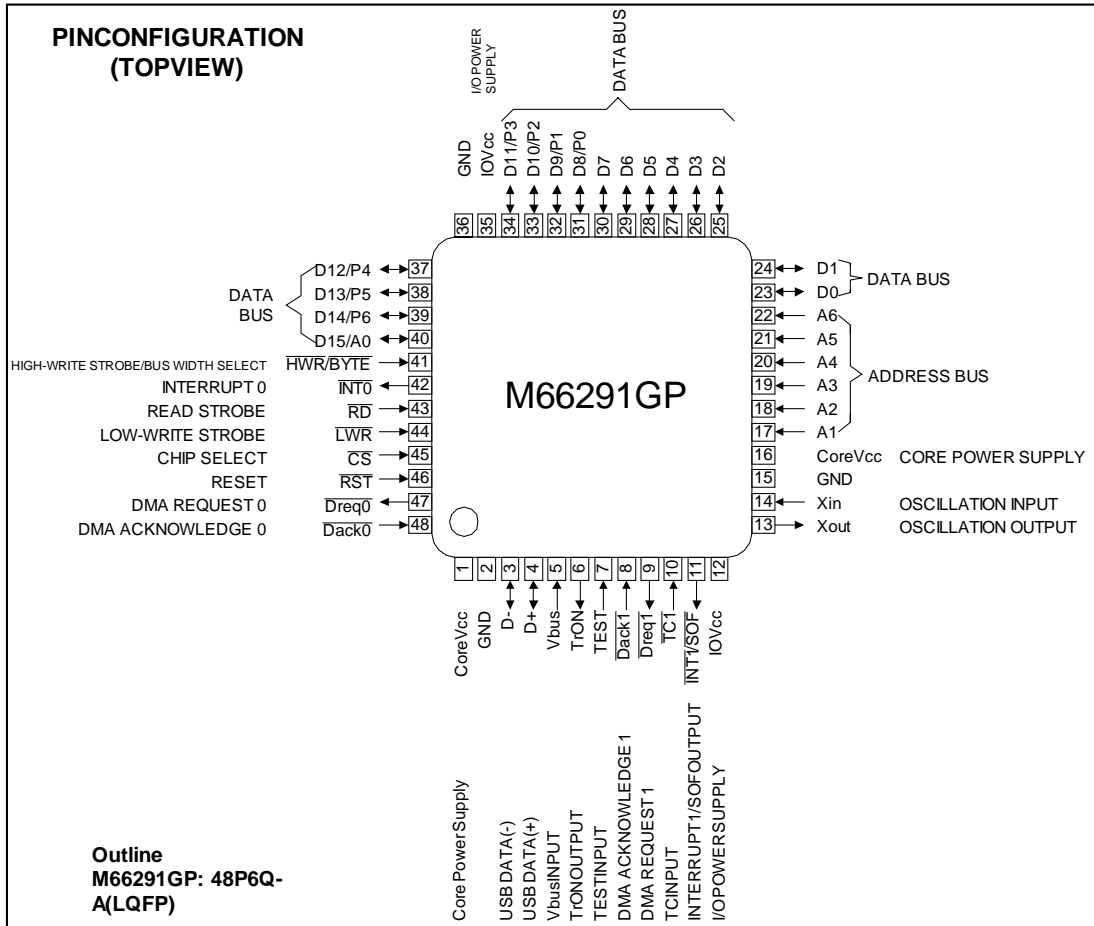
PINCONFIGURATION (TOPVIEW)

I/O POWER SUPPLY

DATA BUS

GND
IOVcc
D11/P3
D10/P2
D9/P1
D8/P0
D7
D6
D5
D4
D3
D2

36 35 34 33 32 31 30 29 28 27 26 25

DATA BUS
D12/P4 37
D13/P5 38
D14/P6 39
D15/A0 40
HIGH-WRITE STROBE/BUS WIDTH SELECT $\overline{HWR}/\overline{BYTE}$ 41
INTERRUPT 0 $\overline{INT0}$ 42
READ STROBE $\overline{RD}$ 43
LOW-WRITE STROBE $\overline{LWR}$ 44
CHIP SELECT $\overline{CS}$ 45
RESET $\overline{RST}$ 46
DMA REQUEST 0 $\overline{Dreq0}$ 47
DMA ACKNOWLEDGE 0 $\overline{Dack0}$ 48

M66291GP

24 D1
23 D0
DATA BUS
22 A6
21 A5
20 A4
19 A3
18 A2
17 A1
ADDRESS BUS
16 CoreVcc CORE POWER SUPPLY
15 GND
14 Xin OSCILLATION INPUT
13 Xout OSCILLATION OUTPUT

1 2 3 4 5 6 7 8 9 10 11 12

CoreVcc
GND
D-
D+
Vbus
TrON
TEST
$\overline{Dack1}$
$\overline{Dreq1}$
$\overline{TC1}$
$\overline{INT1}/SOF$
IOVcc

Core Power Supply
USB DATA(-)
USB DATA(+)
VbusINPUT
TrONOUTPUT
TESTINPUT
DMA ACKNOWLEDGE 1
DMA REQUEST 1
TCINPUT
INTERRUPT1/SOFOUTPUT
I/OPOWERSUPPLY

Outline
M66291GP: 48P6Q-A(LQFP)